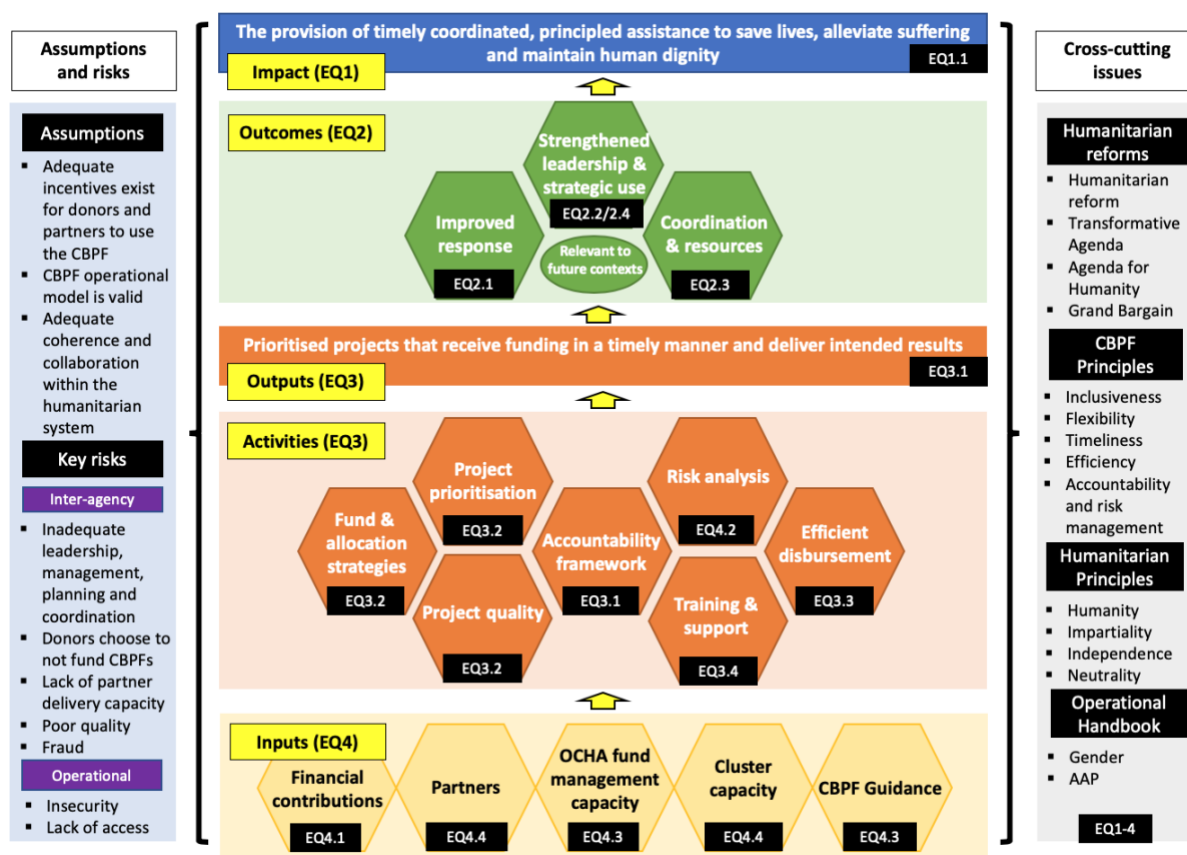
Assumptions and risks

Assumptions
- Adequate incentives exist for donors and partners to use the CBPF
- CBPF operational model is valid
- Adequate coherence and collaboration within the humanitarian system

Key risks

Inter-agency
- Inadequate leadership, management, planning and coordination
- Donors choose to not fund CBPFs
- Lack of partner delivery capacity
- Poor quality
- Fraud

Operational
- Insecurity
- Lack of access

The provision of timely coordinated, principled assistance to save lives, alleviate suffering and maintain human dignity
EQ1.1
Impact (EQ1)

Outcomes (EQ2)
Strengthened leadership & strategic use
EQ2.2/2.4
Improved response
EQ2.1
Relevant to future contexts
Coordination & resources
EQ2.3

Prioritised projects that receive funding in a timely manner and deliver intended results
Outputs (EQ3)
EQ3.1

Activities (EQ3)
Project prioritisation
EQ3.2
Risk analysis
EQ4.2
Fund & allocation strategies
EQ3.2
Accountability framework
EQ3.1
Efficient disbursement
EQ3.3
Project quality
EQ3.2
Training & support
EQ3.4

Inputs (EQ4)
Financial contributions
EQ4.1
Partners
EQ4.4
OCHA fund management capacity
EQ4.3
Cluster capacity
EQ4.4
CBPF Guidance
EQ4.3

Cross-cutting issues

Humanitarian reforms
- Humanitarian reform
- Transformative Agenda
- Agenda for Humanity
- Grand Bargain

CBPF Principles
- Inclusiveness
- Flexibility
- Timeliness
- Efficiency
- Accountability and risk management

Humanitarian Principles
- Humanity
- Impartiality
- Independence
- Neutrality

Operational Handbook
- Gender
- AAP

EQ1-4